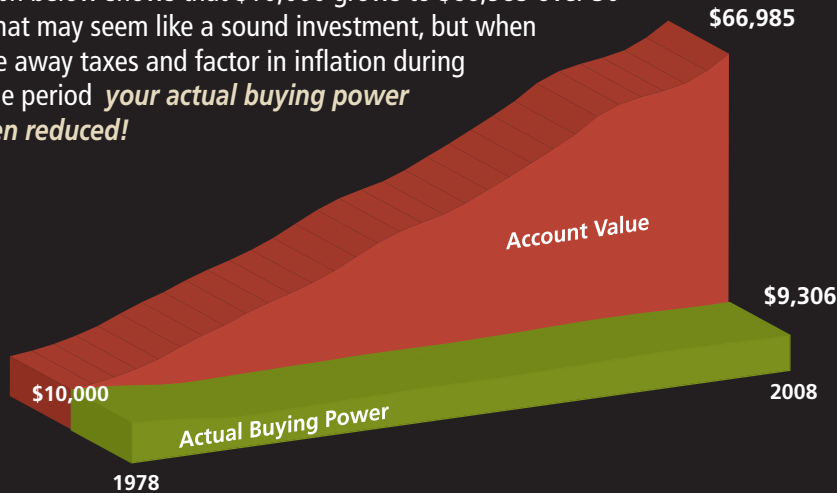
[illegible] below shows that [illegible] grows to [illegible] over 30 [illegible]hat may seem like a sound investment, but when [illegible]e away taxes and factor in inflation during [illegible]e period *your actual buying power* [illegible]*en reduced!*

$66,985

Account Value

$9,306

$10,000

2008

Actual Buying Power

1978